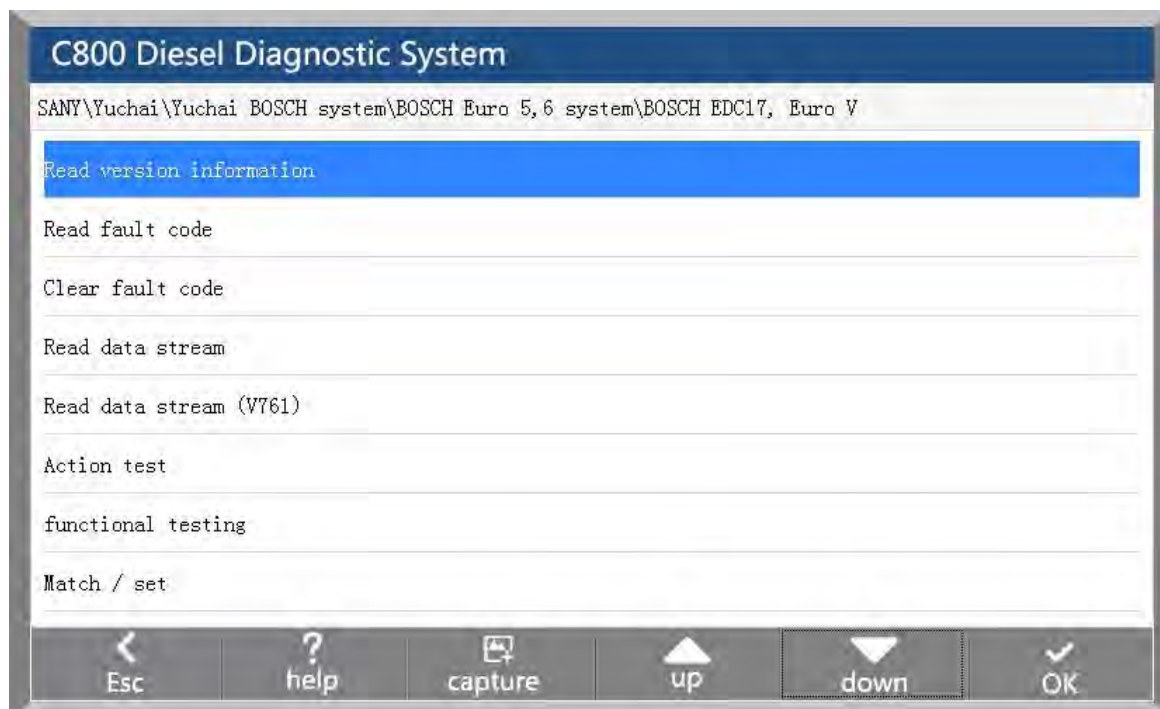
C800 Diesel Diagnostic System

SANY\Yuchai\Yuchai BOSCH system\BOSCH Euro 5,6 system\BOSCH EDC17, Euro V

Read version information

Read fault code

Clear fault code

Read data stream

Read data stream (V761)

Action test

functional testing

Match / set

Esc
help
capture
up
down
OK